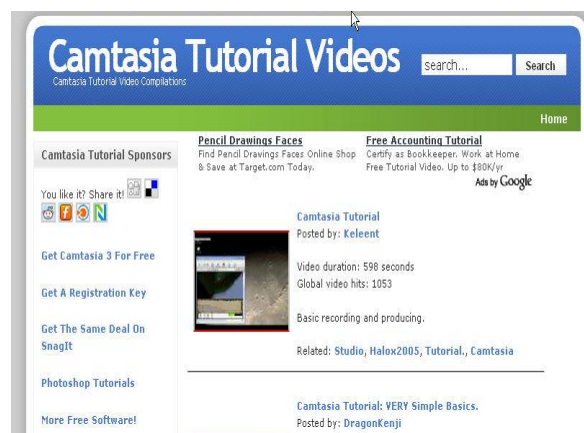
Camtasia Tutorial Videos
Camtasia Tutorial Video Compilations

search...

Search

Home

Camtasia Tutorial Sponsors

You like it? Share it!

Get Camtasia 3 For Free

Get A Registration Key

Get The Same Deal On SnagIt

Photoshop Tutorials

More Free Software!

Pencil Drawings Faces
Find Pencil Drawings Faces Online Shop & Save at Target.com Today.

Free Accounting Tutorial
Certify as Bookkeeper. Work at Home Free Tutorial Video. Up to $80K/yr

Ads by Google

Camtasia Tutorial
Posted by: Keleent

Video duration: 598 seconds
Global video hits: 1053

Basic recording and producing.

Related: Studio, Halox2005, Tutorial., Camtasia

Camtasia Tutorial: VERY Simple Basics.
Posted by: DragonKenji